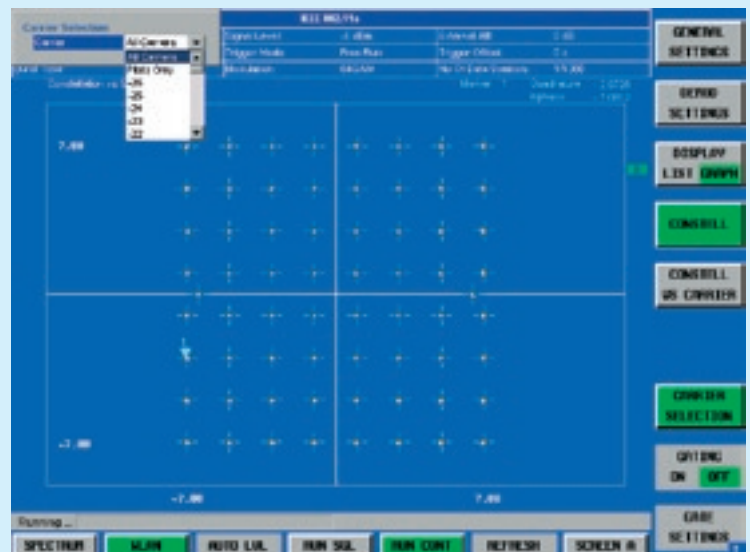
Carrier Selection
Carrier
All Carriers
All Carriers
Pilots Only
-26
-25
-24
-23
-22
IEEE 802.11a
Signal Level
Trigger Mode
Free Run
Trigger Offset
Modulation
64QAM
Constellation vs
Marker
7.00
-7.00
-7.00
7.00
Running ...
GENERAL SETTINGS
DEMOD SETTINGS
DISPLAY LIST GRAPH
CONSTELL
CONSTELL VS CARRIER
CARRIER SELECTION
GATING ON OFF
CASE SETTINGS
SPECTRUM
WLAN
AUTO LVL
RUN SGL
RUN CONT
REFRESH
SCREEN A